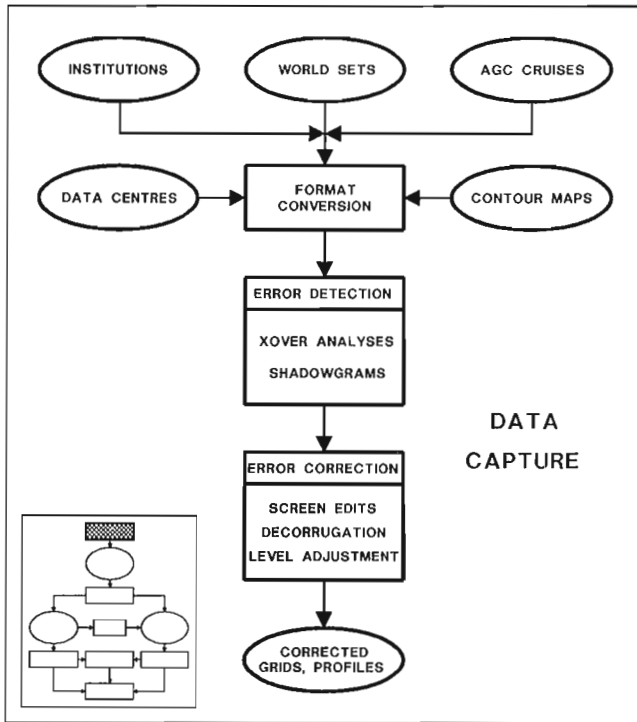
INSTITUTIONS

WORLD SETS

AGC CRUISES

DATA CENTRES

FORMAT CONVERSION

CONTOUR MAPS

ERROR DETECTION

XOVER ANALYSES

SHADOWGRAMS

DATA CAPTURE

ERROR CORRECTION

SCREEN EDITS

DECORRUGATION

LEVEL ADJUSTMENT

CORRECTED GRIDS, PROFILES